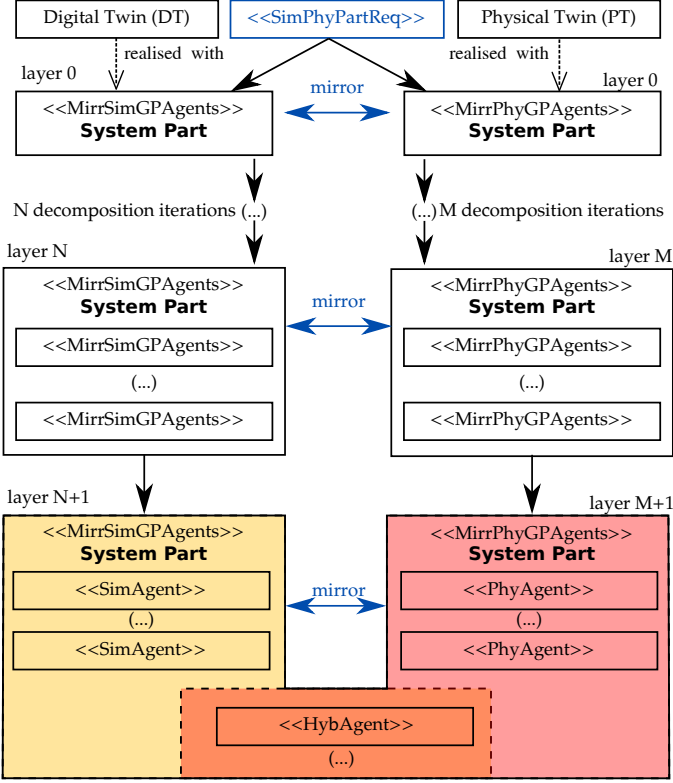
Digital Twin (DT)

<<SimPhyPartReq>>

Physical Twin (PT)

realised with

realised with

layer 0

layer 0

mirror

<<MirrSimGPAgents>>
System Part

<<MirrPhyGPAgents>>
System Part

N decomposition iterations (...)

(...) M decomposition iterations

layer N

layer M

<<MirrSimGPAgents>>
System Part

mirror

<<MirrPhyGPAgents>>
System Part

<<MirrSimGPAgents>>

(...)

<<MirrSimGPAgents>>

<<MirrPhyGPAgents>>

(...)

<<MirrPhyGPAgents>>

layer N+1

layer M+1

<<MirrSimGPAgents>>
System Part

<<SimAgent>>

(...)

<<SimAgent>>

mirror

<<MirrPhyGPAgents>>
System Part

<<PhyAgent>>

(...)

<<PhyAgent>>

<<HybAgent>>

(...)